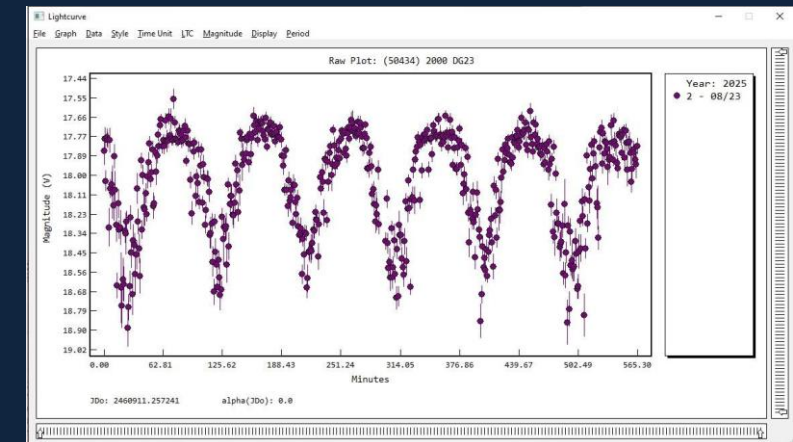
Lightcurve

File Graph Data Style Time Unit LTC Magnitude Display Period

Raw Plot: (50434) 2000 DG23

Year: 2025
2 - 08/23

Magnitude (V)

17.44
17.55
17.66
17.77
17.89
18.00
18.11
18.23
18.34
18.45
18.56
18.68
18.79
18.90
19.02

0.00
62.81
125.62
188.43
251.24
314.05
376.86
439.67
502.49
565.30

Minutes

JDo: 2460911.257241

alpha(JDo): 0.0